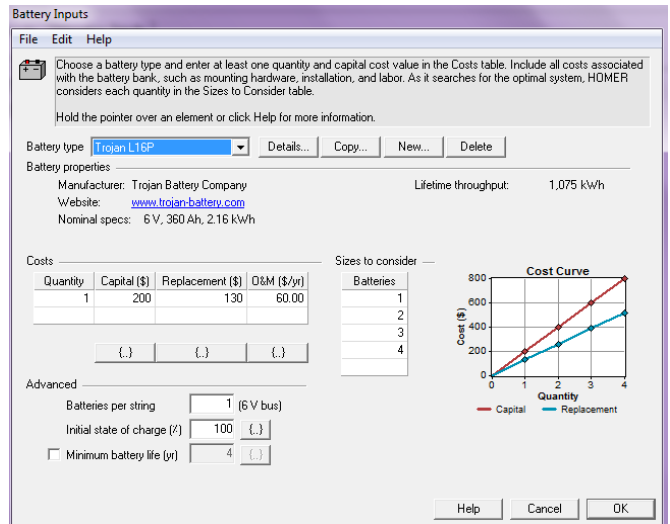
Battery Inputs

File Edit Help

Choose a battery type and enter at least one quantity and capital cost value in the Costs table. Include all costs associated with the battery bank, such as mounting hardware, installation, and labor. As it searches for the optimal system, HOMER considers each quantity in the Sizes to Consider table.

Hold the pointer over an element or click Help for more information.

Battery type Trojan L16P Details... Copy... New... Delete

Battery properties

Manufacturer: Trojan Battery Company
Website: www.trojan-battery.com
Nominal specs: 6 V, 360 Ah, 2.16 kWh

Lifetime throughput: 1,075 kWh

Costs

| Quantity | Capital ($) | Replacement ($) | O&M ($/yr) |
|---|---|---|---|
| 1 | 200 | 130 | 60.00 |
| | | | |

{...} {...} {...}

Sizes to consider

| Batteries |
|---|
| 1 |
| 2 |
| 3 |
| 4 |

Cost Curve

800
600
400
200
0
Cost ($)
0 1 2 3 4
Quantity
Capital Replacement

Advanced

Batteries per string 1 (6 V bus)
Initial state of charge (%) 100 {...}
Minimum battery life (yr) 4 {...}

Help Cancel OK